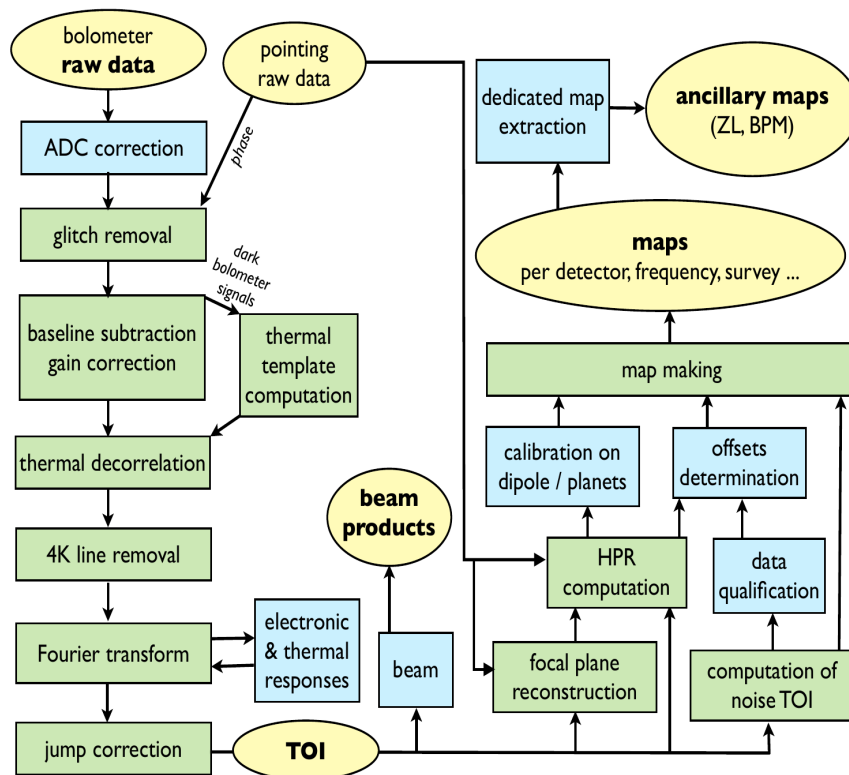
bolometer
raw data

pointing
raw data

ADC correction

phase

glitch removal

dark bolometer signals

baseline subtraction
gain correction

thermal template computation

thermal decorrelation

4K line removal

Fourier transform

electronic & thermal responses

jump correction

TOI

beam products

beam

dedicated map extraction

ancillary maps
(ZL, BPM)

maps
per detector, frequency, survey ...

map making

calibration on dipole / planets

offsets determination

HPR computation

data qualification

focal plane reconstruction

computation of noise TOI